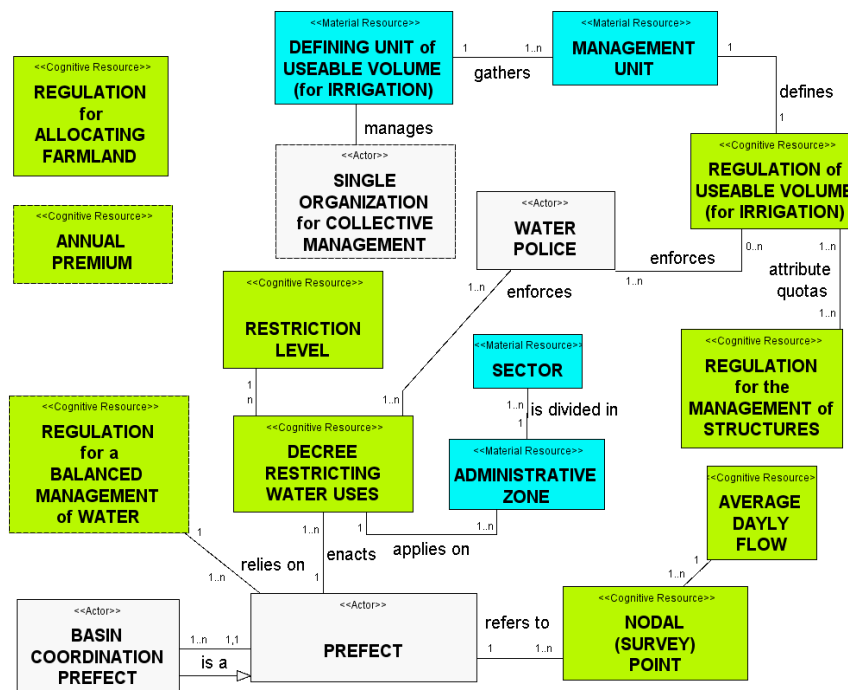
<<Cognitive Resource>>
REGULATION for ALLOCATING FARMLAND

<<Cognitive Resource>>
ANNUAL PREMIUM

<<Material Resource>>
DEFINING UNIT of USEABLE VOLUME (for IRRIGATION)

1 gathers 1..n

<<Material Resource>>
MANAGEMENT UNIT

1 defines 1

manages

<<Actor>>
SINGLE ORGANIZATION for COLLECTIVE MANAGEMENT

<<Cognitive Resource>>
REGULATION of USEABLE VOLUME (for IRRIGATION)

<<Actor>>
WATER POLICE

enforces 0..n 1..n

1..n attribute quotas 1..n

enforces 1..n

<<Cognitive Resource>>
RESTRICTION LEVEL

1 n

<<Material Resource>>
SECTOR

1..n is divided in 1

<<Cognitive Resource>>
REGULATION for the MANAGEMENT of STRUCTURES

<<Cognitive Resource>>
REGULATION for a BALANCED MANAGEMENT of WATER

<<Cognitive Resource>>
DECREE RESTRICTING WATER USES

1..n

<<Material Resource>>
ADMINISTRATIVE ZONE

<<Cognitive Resource>>
AVERAGE DAYLY FLOW

1 relies on 1..n

1..n enacts 1

1 applies on 1..n

1 1..n

<<Actor>>
BASIN COORDINATION PREFECT

1..n 1,1 is a

<<Actor>>
PREFECT

refers to 1 1..n

<<Cognitive Resource>>
NODAL (SURVEY) POINT